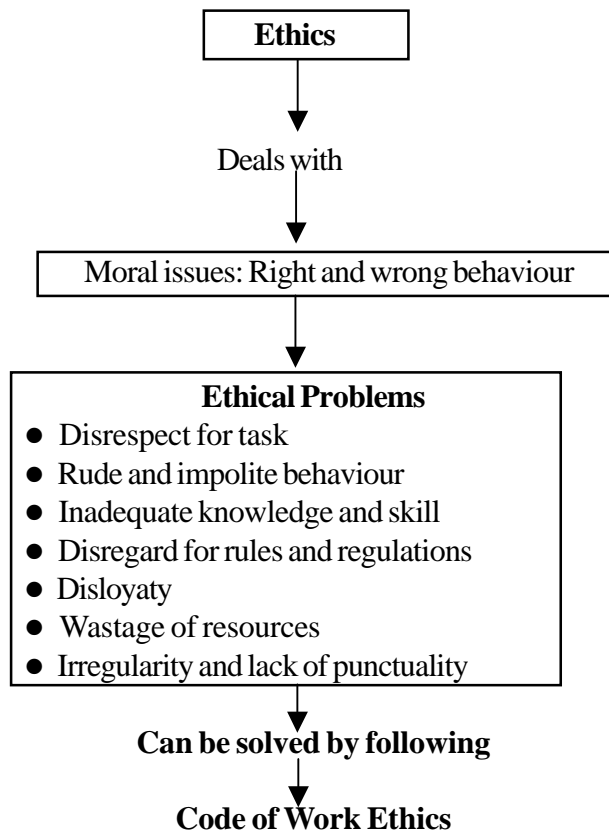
Ethics

Deals with

Moral issues: Right and wrong behaviour

Ethical Problems

- Disrespect for task
- Rude and impolite behaviour
- Inadequate knowledge and skill
- Disregard for rules and regulations
- Disloyaty
- Wastage of resources
- Irregularity and lack of punctuality

Can be solved by following

Code of Work Ethics